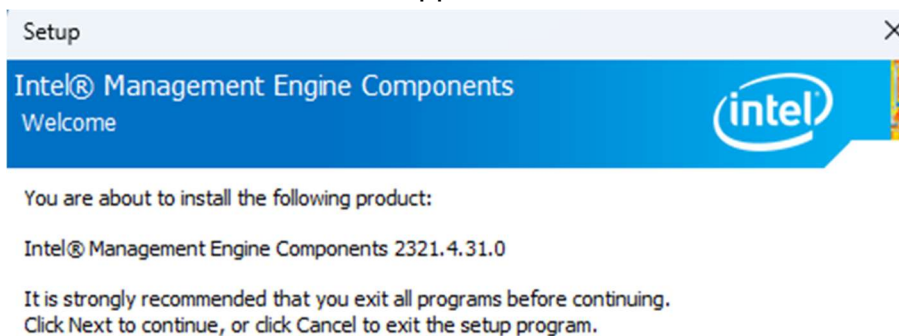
Setup

Intel® Management Engine Components
Welcome

intel

You are about to install the following product:

Intel® Management Engine Components 2321.4.31.0

It is strongly recommended that you exit all programs before continuing. Click Next to continue, or click Cancel to exit the setup program.